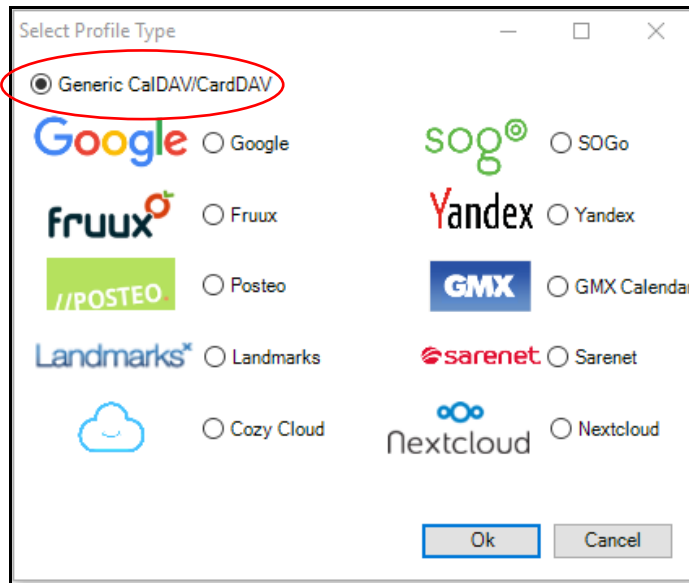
Select Profile Type

Generic CalDAV/CardDAV

Google Google

sogo SOGo

fruux Fruux

Yandex Yandex

//POSTEO Posteo

GMX GMX Calendar

Landmarks Landmarks

sarenet Sarenet

Cozy Cloud

Nextcloud Nextcloud

Ok

Cancel